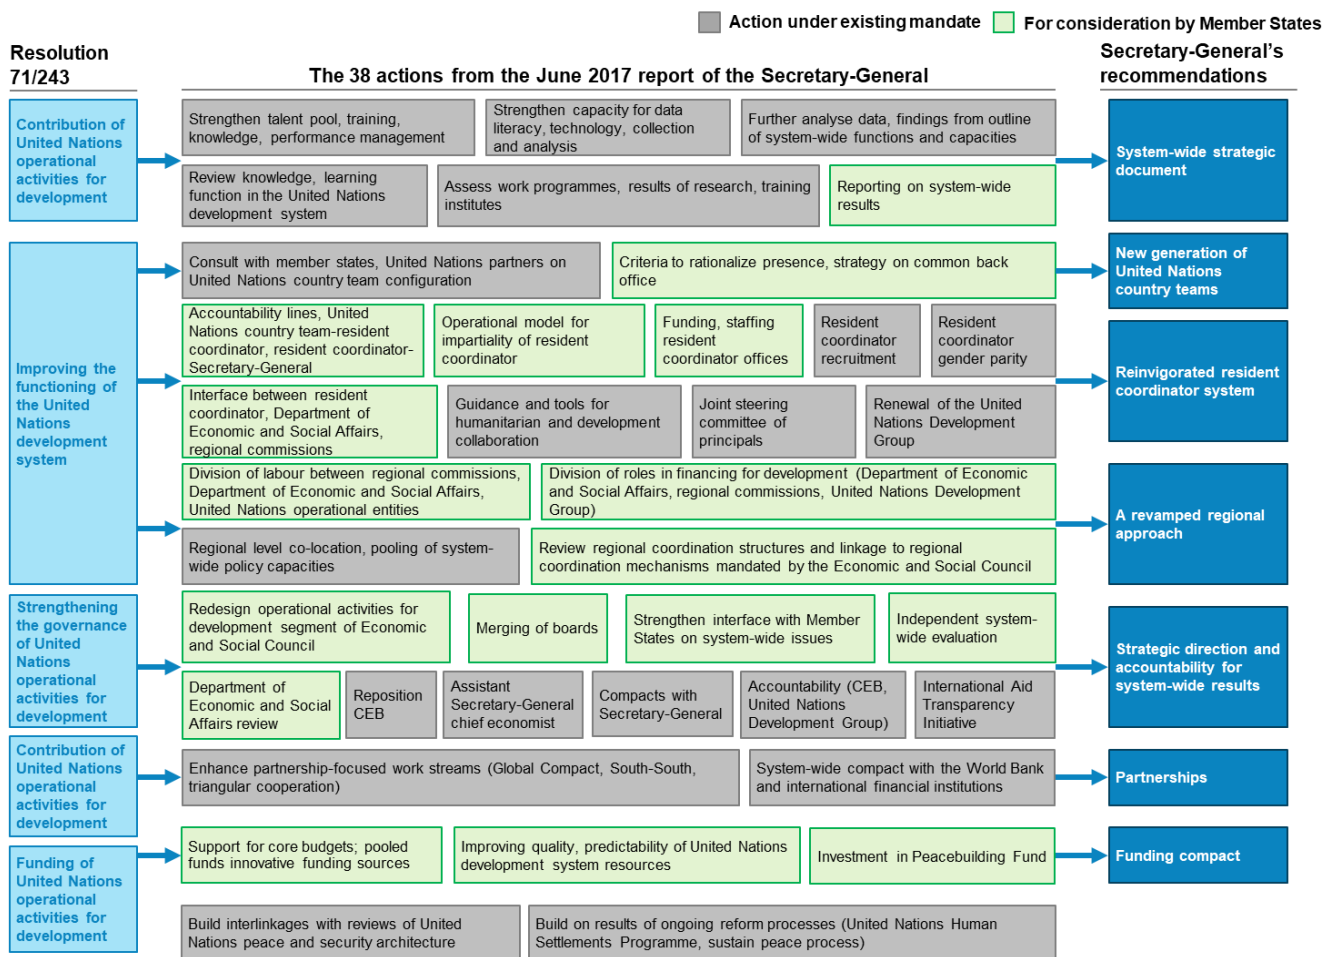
Action under existing mandate
For consideration by Member States

Resolution 71/243

The 38 actions from the June 2017 report of the Secretary-General

Secretary-General's recommendations

Contribution of United Nations operational activities for development

Strengthen talent pool, training, knowledge, performance management

Strengthen capacity for data literacy, technology, collection and analysis

Further analyse data, findings from outline of system-wide functions and capacities

Review knowledge, learning function in the United Nations development system

Assess work programmes, results of research, training institutes

Reporting on system-wide results

System-wide strategic document

Improving the functioning of the United Nations development system

Consult with member states, United Nations partners on United Nations country team configuration

Criteria to rationalize presence, strategy on common back office

New generation of United Nations country teams

Accountability lines, United Nations country team-resident coordinator, resident coordinator-Secretary-General

Operational model for impartiality of resident coordinator

Funding, staffing resident coordinator offices

Resident coordinator recruitment

Resident coordinator gender parity

Reinvigorated resident coordinator system

Interface between resident coordinator, Department of Economic and Social Affairs, regional commissions

Guidance and tools for humanitarian and development collaboration

Joint steering committee of principals

Renewal of the United Nations Development Group

Division of labour between regional commissions, Department of Economic and Social Affairs, United Nations operational entities

Division of roles in financing for development (Department of Economic and Social Affairs, regional commissions, United Nations Development Group)

Regional level co-location, pooling of system-wide policy capacities

Review regional coordination structures and linkage to regional coordination mechanisms mandated by the Economic and Social Council

A revamped regional approach

Strengthening the governance of United Nations operational activities for development

Redesign operational activities for development segment of Economic and Social Council

Merging of boards

Strengthen interface with Member States on system-wide issues

Independent system-wide evaluation

Department of Economic and Social Affairs review

Reposition CEB

Assistant Secretary-General chief economist

Compacts with Secretary-General

Accountability (CEB, United Nations Development Group)

International Aid Transparency Initiative

Strategic direction and accountability for system-wide results

Contribution of United Nations operational activities for development

Enhance partnership-focused work streams (Global Compact, South-South, triangular cooperation)

System-wide compact with the World Bank and international financial institutions

Partnerships

Funding of United Nations operational activities for development

Support for core budgets; pooled funds innovative funding sources

Improving quality, predictability of United Nations development system resources

Investment in Peacebuilding Fund

Funding compact

Build interlinkages with reviews of United Nations peace and security architecture

Build on results of ongoing reform processes (United Nations Human Settlements Programme, sustain peace process)